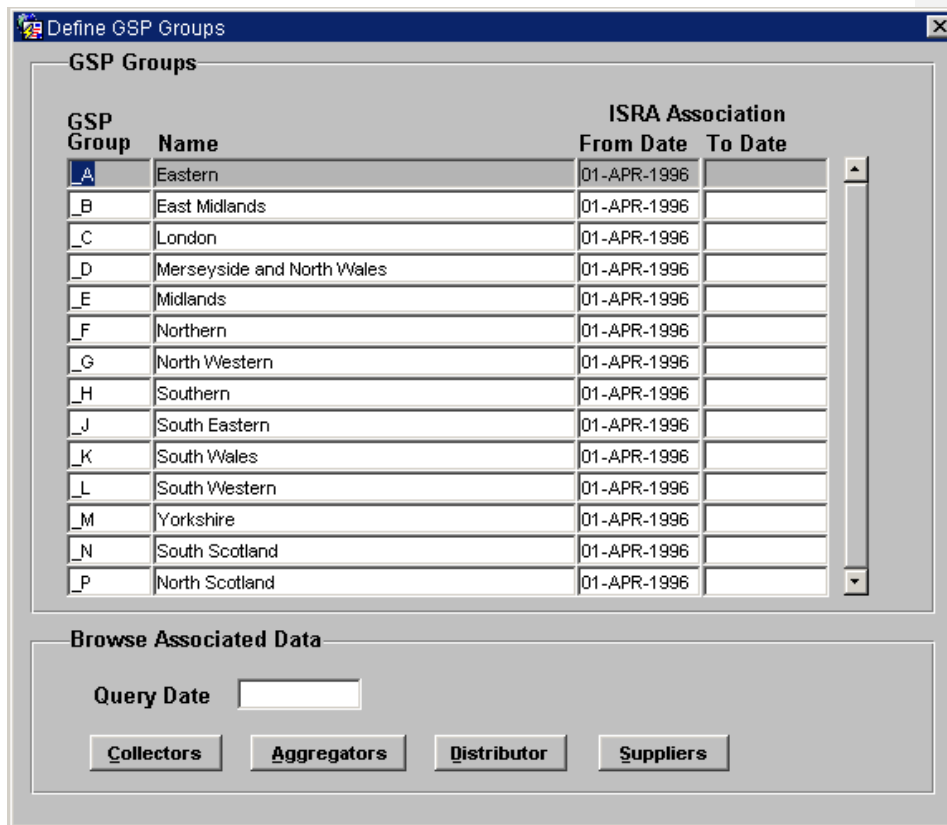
Define GSP Groups

GSP Groups

| GSP Group | Name | ISRA Association From Date | To Date |
|---|---|---|---|
| _A | Eastern | 01-APR-1996 | |
| _B | East Midlands | 01-APR-1996 | |
| _C | London | 01-APR-1996 | |
| _D | Merseyside and North Wales | 01-APR-1996 | |
| _E | Midlands | 01-APR-1996 | |
| _F | Northern | 01-APR-1996 | |
| _G | North Western | 01-APR-1996 | |
| _H | Southern | 01-APR-1996 | |
| _J | South Eastern | 01-APR-1996 | |
| _K | South Wales | 01-APR-1996 | |
| _L | South Western | 01-APR-1996 | |
| _M | Yorkshire | 01-APR-1996 | |
| _N | South Scotland | 01-APR-1996 | |
| _P | North Scotland | 01-APR-1996 | |

Browse Associated Data

Query Date

Collectors Aggregators Distributor Suppliers